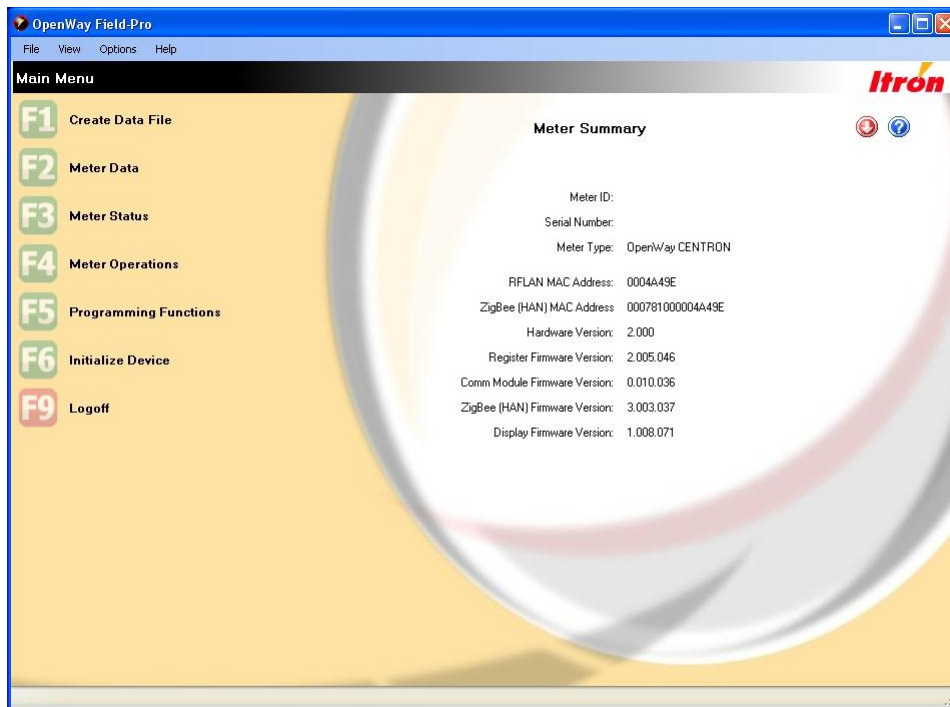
OpenWay Field-Pro

File View Options Help

Main Menu

Itron

F1 Create Data File

F2 Meter Data

F3 Meter Status

F4 Meter Operations

F5 Programming Functions

F6 Initialize Device

F9 Logoff

Meter Summary

| | |
|---|---|
| Meter ID: | |
| Serial Number: | |
| Meter Type: | OpenWay CENTRON |
| RFLAN MAC Address: | 0004A49E |
| ZigBee (HAN) MAC Address | 000781000004A49E |
| Hardware Version: | 2.000 |
| Register Firmware Version: | 2.005.046 |
| Comm Module Firmware Version: | 0.010.036 |
| ZigBee (HAN) Firmware Version: | 3.003.037 |
| Display Firmware Version: | 1.008.071 |